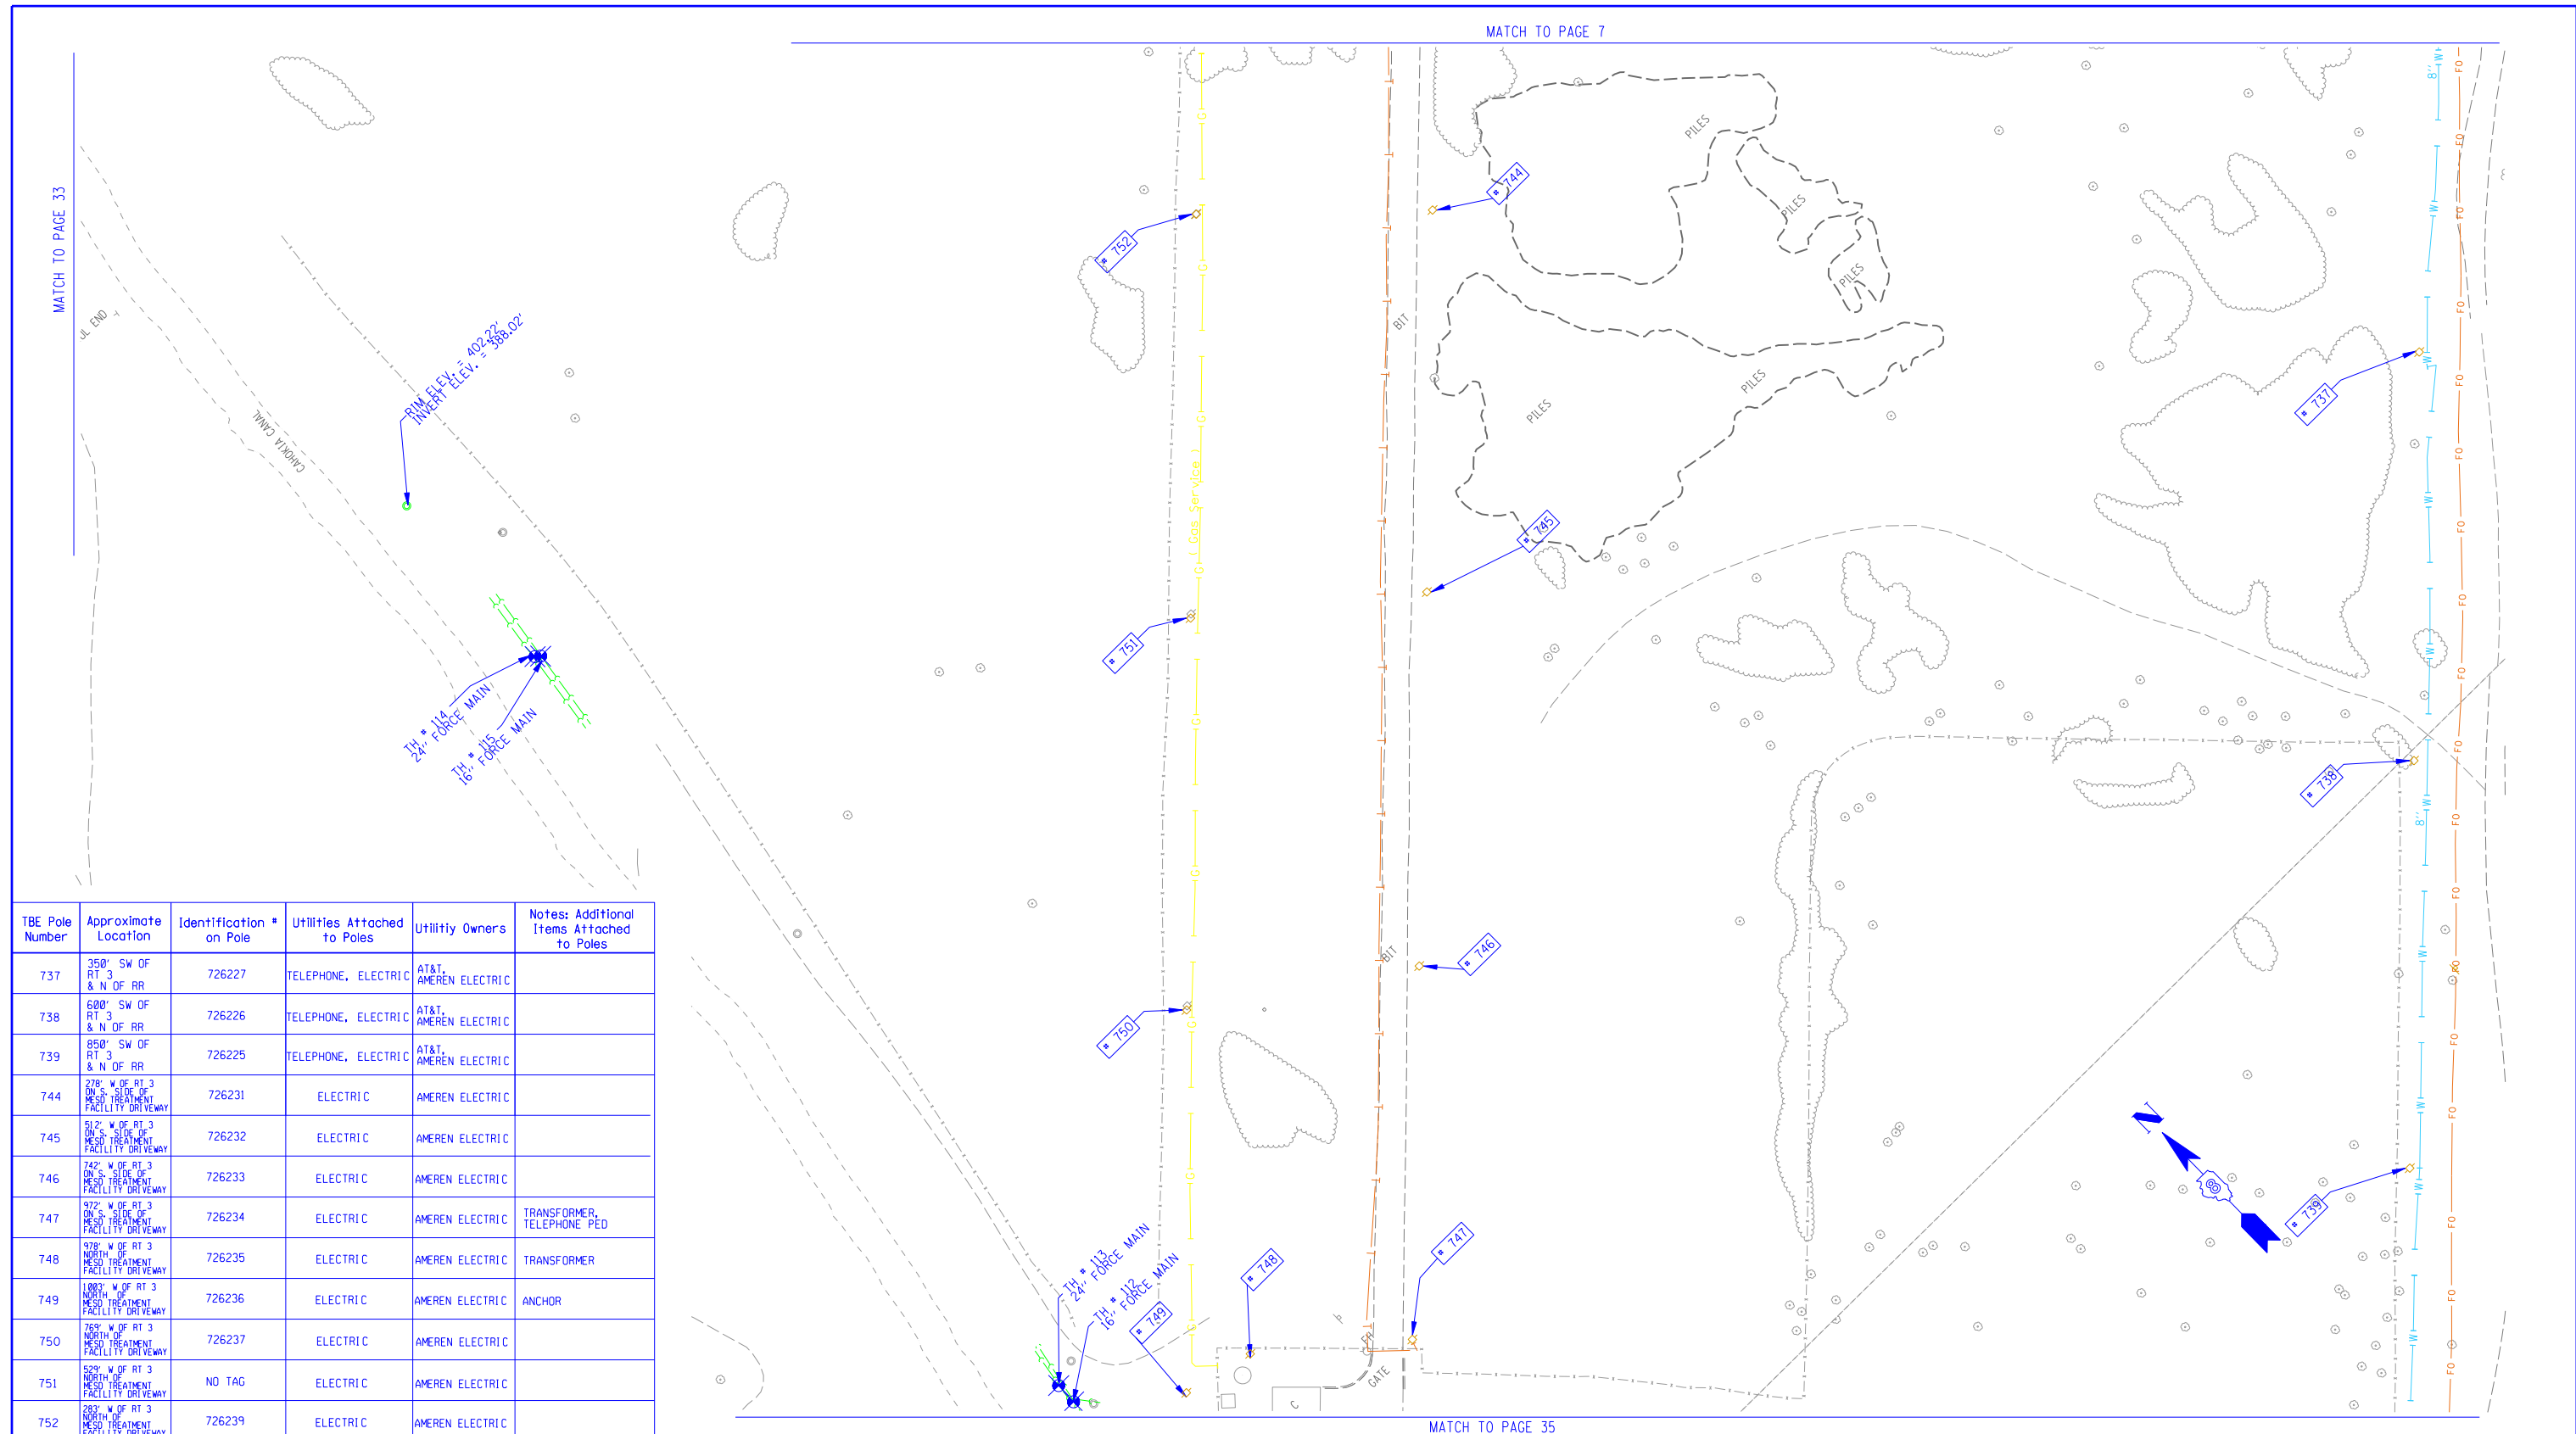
MATCH TO PAGE 7

MATCH TO PAGE 33

MATCH TO PAGE 35

RIM ELEV. = 402.22'
INVERT ELEV. = 388.02'

CAHOKIA CANAL

TH # 114
24" FORCE MAIN

TH # 115
16" FORCE MAIN

TH # 113
24" FORCE MAIN

TH # 112
16" FORCE MAIN

# 752
# 751
# 750
# 749
# 748
# 747
# 746
# 745
# 744
# 737
# 738
# 739

PILES
PILES
PILES
PILES
PILES

BIT
BIT
GATE

Gas Service

| TBE Pole Number | Approximate Location | Identification # on Pole | Utilities Attached to Poles | Utility Owners | Notes: Additional Items Attached to Poles |
|---|---|---|---|---|---|
| 737 | 350' SW OF RT 3 & N OF RR | 726227 | TELEPHONE, ELECTRIC | AT&T, AMEREN ELECTRIC | |
| 738 | 600' SW OF RT 3 & N OF RR | 726226 | TELEPHONE, ELECTRIC | AT&T, AMEREN ELECTRIC | |
| 739 | 850' SW OF RT 3 & N OF RR | 726225 | TELEPHONE, ELECTRIC | AT&T, AMEREN ELECTRIC | |
| 744 | 278' W OF RT 3 ON S. SIDE OF MESD TREATMENT FACILITY DRIVEWAY | 726231 | ELECTRIC | AMEREN ELECTRIC | |
| 745 | 512' W OF RT 3 ON S. SIDE OF MESD TREATMENT FACILITY DRIVEWAY | 726232 | ELECTRIC | AMEREN ELECTRIC | |
| 746 | 742' W OF RT 3 ON S. SIDE OF MESD TREATMENT FACILITY DRIVEWAY | 726233 | ELECTRIC | AMEREN ELECTRIC | |
| 747 | 972' W OF RT 3 ON S. SIDE OF MESD TREATMENT FACILITY DRIVEWAY | 726234 | ELECTRIC | AMEREN ELECTRIC | TRANSFORMER, TELEPHONE PED |
| 748 | 978' W OF RT 3 NORTH OF MESD TREATMENT FACILITY DRIVEWAY | 726235 | ELECTRIC | AMEREN ELECTRIC | TRANSFORMER |
| 749 | 1003' W OF RT 3 NORTH OF MESD TREATMENT FACILITY DRIVEWAY | 726236 | ELECTRIC | AMEREN ELECTRIC | ANCHOR |
| 750 | 769' W OF RT 3 NORTH OF MESD TREATMENT FACILITY DRIVEWAY | 726237 | ELECTRIC | AMEREN ELECTRIC | |
| 751 | 529' W OF RT 3 NORTH OF MESD TREATMENT FACILITY DRIVEWAY | NO TAG | ELECTRIC | AMEREN ELECTRIC | |
| 752 | 283' W OF RT 3 NORTH OF MESD TREATMENT FACILITY DRIVEWAY | 726239 | ELECTRIC | AMEREN ELECTRIC | |